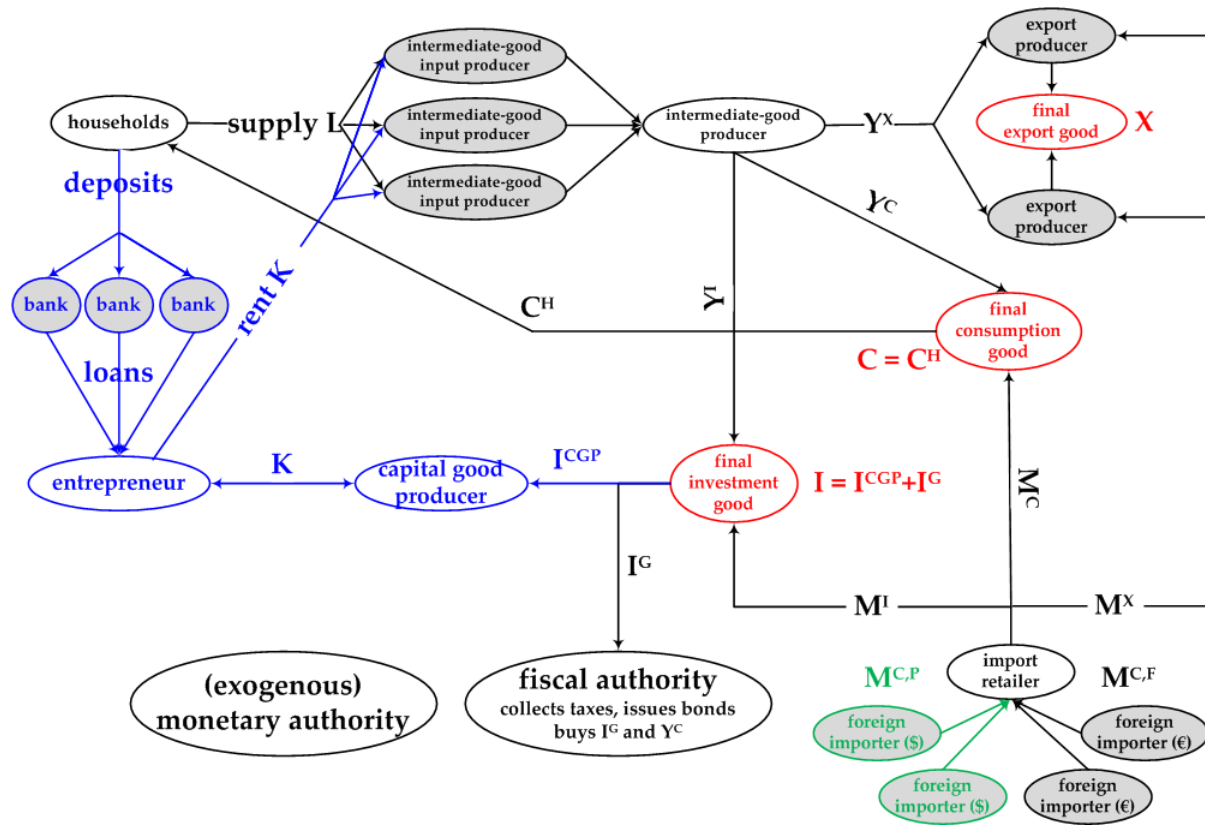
households

supply L

intermediate-good input producer

intermediate-good input producer

intermediate-good input producer

intermediate-good producer

$Y^X$

export producer

final export good

X

export producer

$Y^C$

deposits

bank

bank

bank

rent K

$C^H$

$Y^I$

final consumption good

$C = C^H$

loans

entrepreneur

K

capital good producer

$I^{CGP}$

final investment good

$I = I^{CGP}+I^G$

$M^C$

$I^G$

$M^I$

$M^X$

(exogenous) monetary authority

fiscal authority
collects taxes, issues bonds buys $I^G$ and $Y^C$

$M^{C,P}$

import retailer

$M^{C,F}$

foreign importer ($)

foreign importer (€)

foreign importer ($)

foreign importer (€)